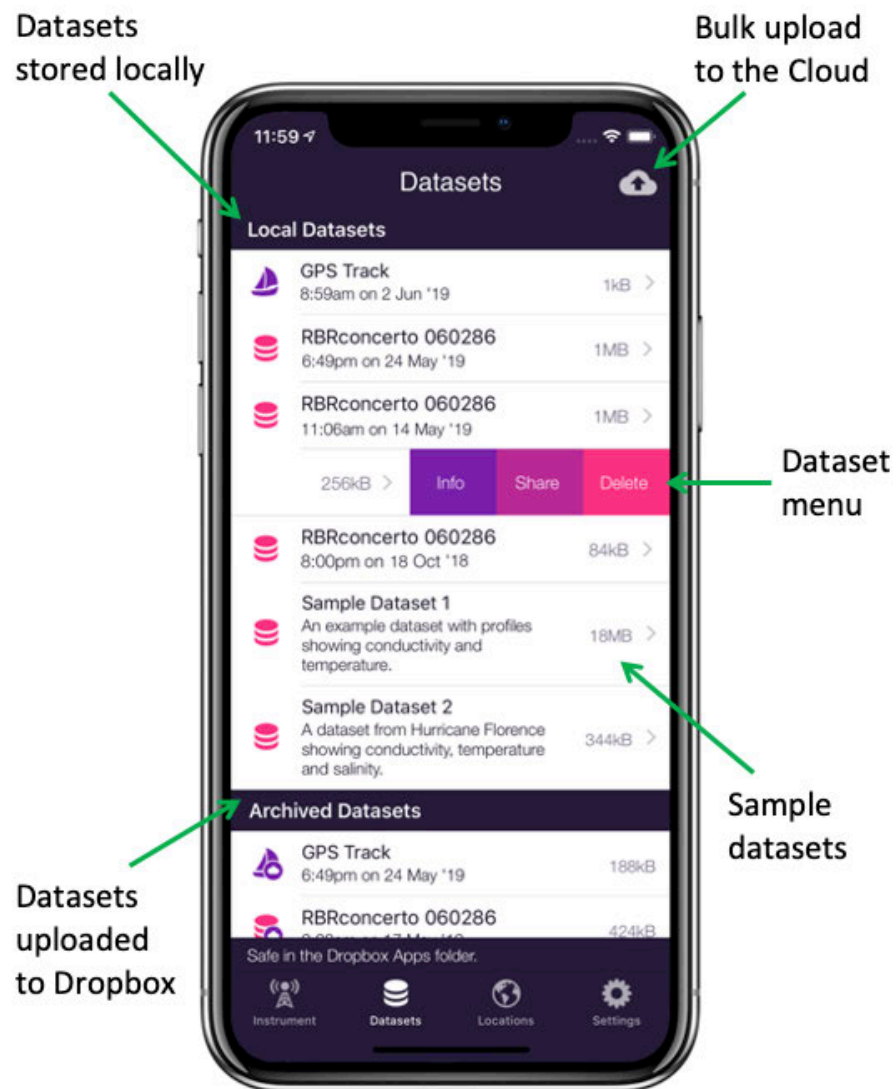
Datasets stored locally

Bulk upload to the Cloud

11:59

Datasets

Local Datasets

GPS Track
8:59am on 2 Jun '19
1kB

RBRconcerto 060286
6:49pm on 24 May '19
1MB

RBRconcerto 060286
11:06am on 14 May '19
1MB

256kB
Info
Share
Delete

Dataset menu

RBRconcerto 060286
8:00pm on 18 Oct '18
84kB

Sample Dataset 1
An example dataset with profiles showing conductivity and temperature.
18MB

Sample Dataset 2
A dataset from Hurricane Florence showing conductivity, temperature and salinity.
344kB

Sample datasets

Archived Datasets

GPS Track
6:49pm on 24 May '19
188kB

RBRconcerto 060286
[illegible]
424kB

Datasets uploaded to Dropbox

Safe in the Dropbox Apps folder.

Instrument
Datasets
Locations
Settings